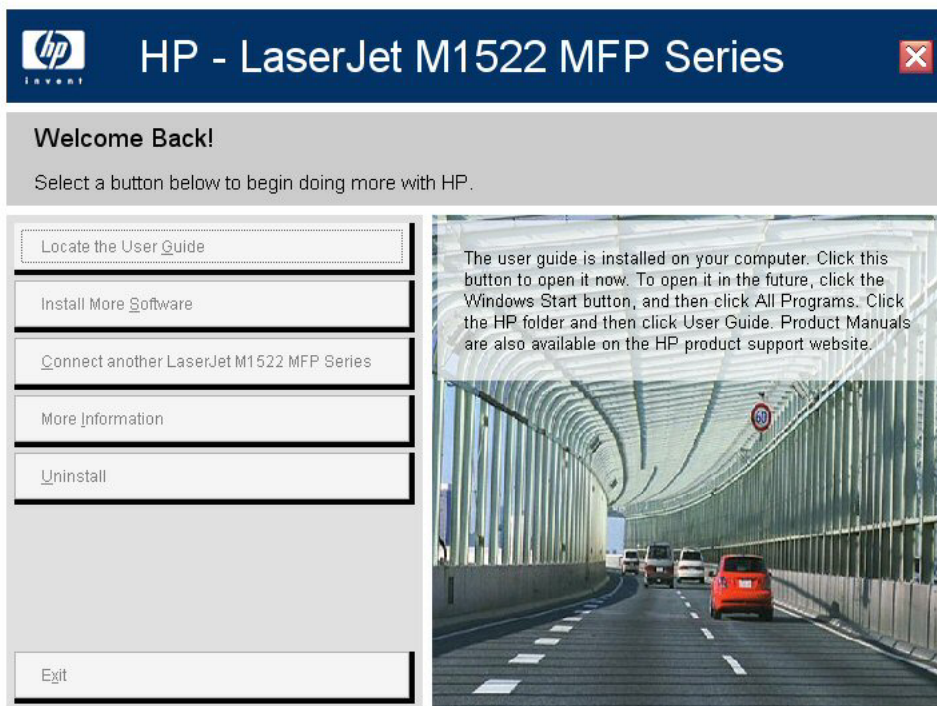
hp
invent

HP - LaserJet M1522 MFP Series

Welcome Back!

Select a button below to begin doing more with HP.

Locate the User Guide

Install More Software

Connect another LaserJet M1522 MFP Series

More Information

Uninstall

Exit

The user guide is installed on your computer. Click this button to open it now. To open it in the future, click the Windows Start button, and then click All Programs. Click the HP folder and then click User Guide. Product Manuals are also available on the HP product support website.

60